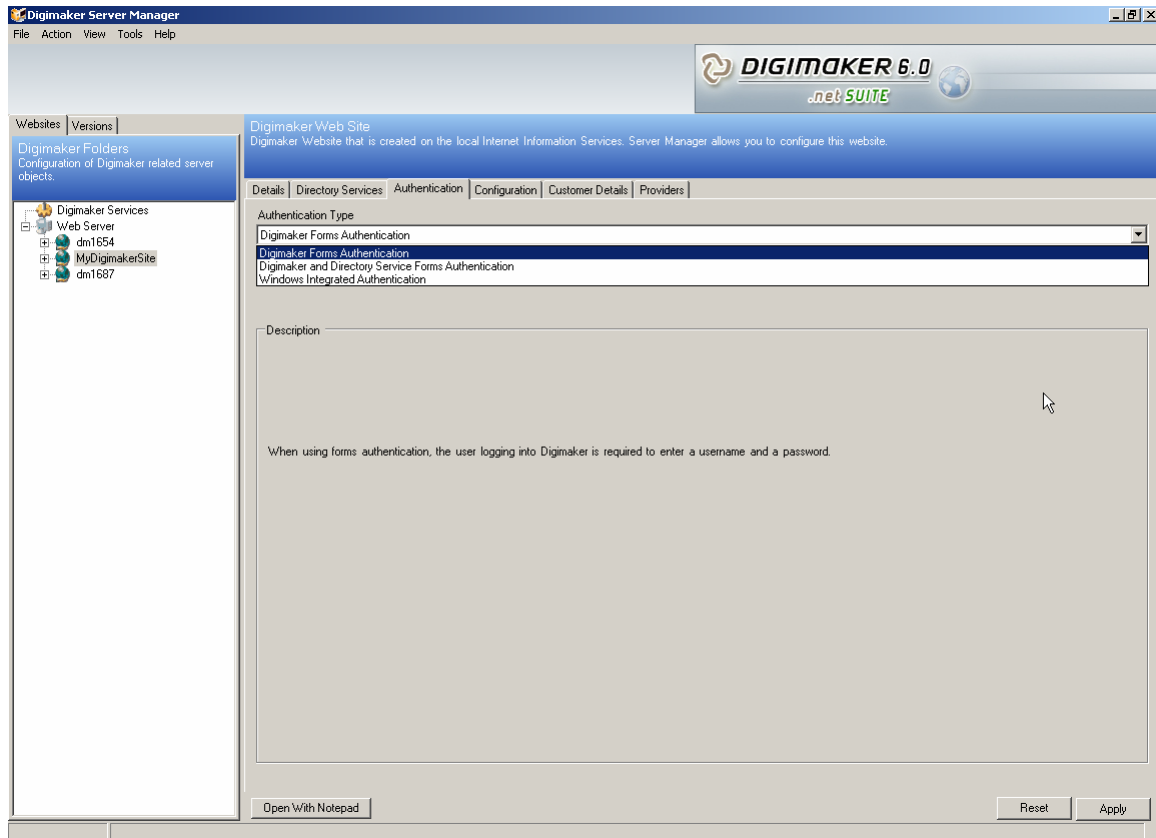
Digimaker Server Manager

File Action View Tools Help

DIGIMAKER 6.0
.net SUITE

Websites | Versions

Digimaker Folders
Configuration of Digimaker related server objects.

Digimaker Services
Web Server
dm1654
MyDigimakerSite
dm1687

Digimaker Web Site
Digimaker Website that is created on the local Internet Information Services. Server Manager allows you to configure this website.

Details | Directory Services | Authentication | Configuration | Customer Details | Providers

Authentication Type

Digimaker Forms Authentication

Digimaker Forms Authentication
Digimaker and Directory Service Forms Authentication
Windows Integrated Authentication

Description

When using forms authentication, the user logging into Digimaker is required to enter a username and a password.

Open With Notepad

Reset

Apply